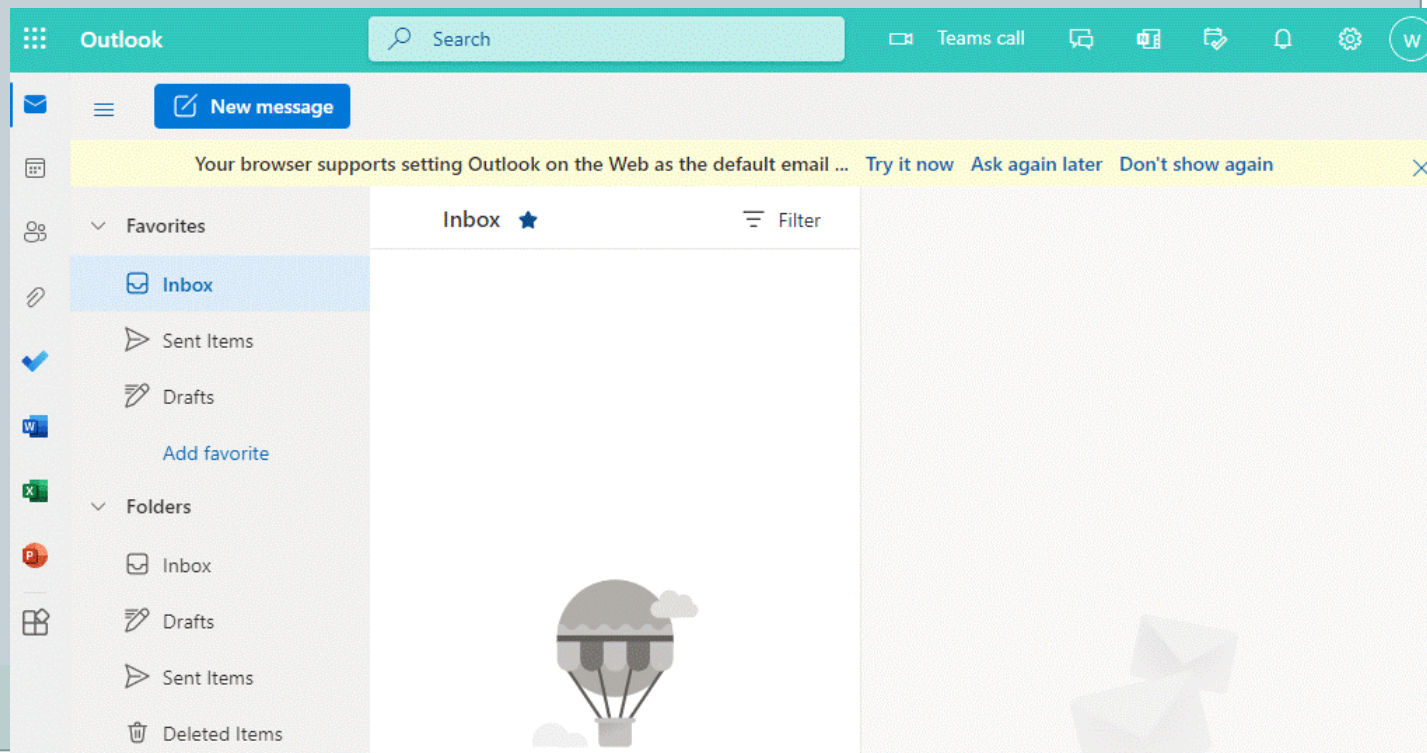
Outlook
Search
Teams call
W
New message
Your browser supports setting Outlook on the Web as the default email ... Try it now Ask again later Don't show again
Favorites
Inbox
Sent Items
Drafts
Add favorite
Folders
Inbox
Drafts
Sent Items
Deleted Items
Inbox
Filter